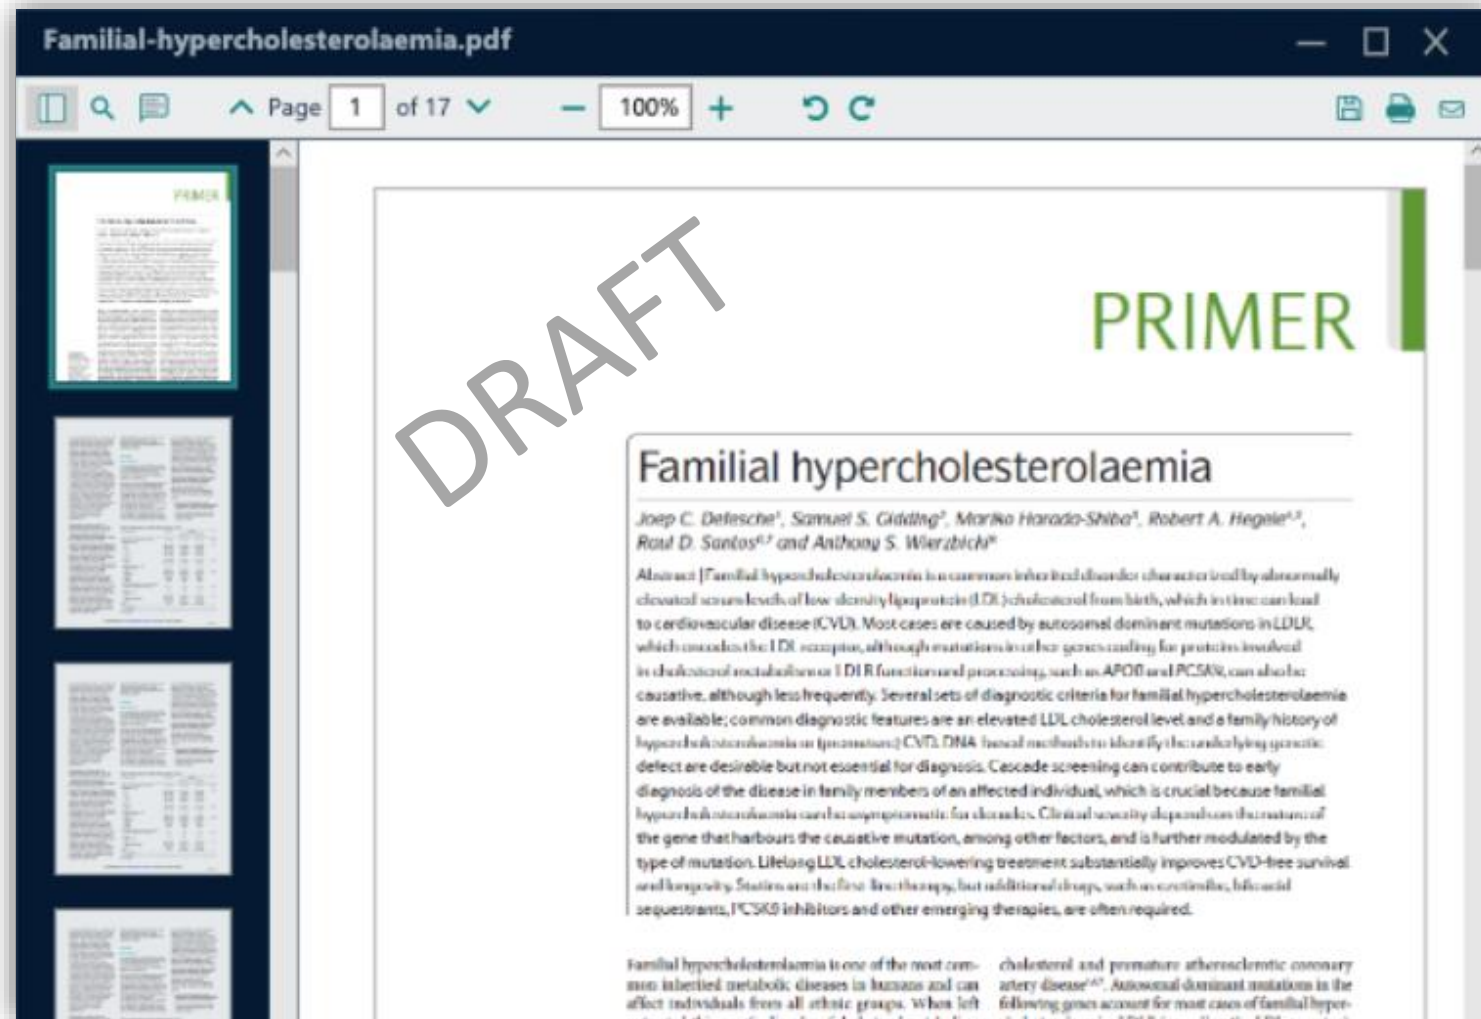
Familial-hypercholesterolaemia.pdf

Page 1 of 17

100%

DRAFT

PRIMER

Familial hypercholesterolaemia

Joep C. Defesche¹, Samuel S. Gidding², Mariko Harada-Shiba³, Robert A. Hegele⁴,⁵, Raul D. Santos⁶,⁷ and Anthony S. Wierzbicki⁸

Abstract | Familial hypercholesterolaemia is a common inherited disorder characterized by abnormally elevated serum levels of low-density lipoprotein (LDL) cholesterol from birth, which in time can lead to cardiovascular disease (CVD). Most cases are caused by autosomal dominant mutations in LDLR, which encodes the LDL receptor, although mutations in other genes coding for proteins involved in cholesterol metabolism or LDLR function and processing, such as APOB and PCSK9, can also be causative, although less frequently. Several sets of diagnostic criteria for familial hypercholesterolaemia are available; common diagnostic features are an elevated LDL cholesterol level and a family history of hypercholesterolaemia or (premature) CVD. DNA-based methods to identify the underlying genetic defect are desirable but not essential for diagnosis. Cascade screening can contribute to early diagnosis of the disease in family members of an affected individual, which is crucial because familial hypercholesterolaemia can be asymptomatic for decades. Clinical severity depends on the nature of the gene that harbours the causative mutation, among other factors, and is further modulated by the type of mutation. Lifelong LDL cholesterol-lowering treatment substantially improves CVD-free survival and longevity. Statins are the first-line therapy, but additional drugs, such as ezetimibe, bile acid sequestrants, PCSK9 inhibitors and other emerging therapies, are often required.

Familial hypercholesterolaemia is one of the most common inherited metabolic diseases in humans and can affect individuals from all ethnic groups. When left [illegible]

cholesterol and premature atherosclerotic coronary artery disease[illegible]. Autosomal dominant mutations in the following genes account for most cases of familial hyper- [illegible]